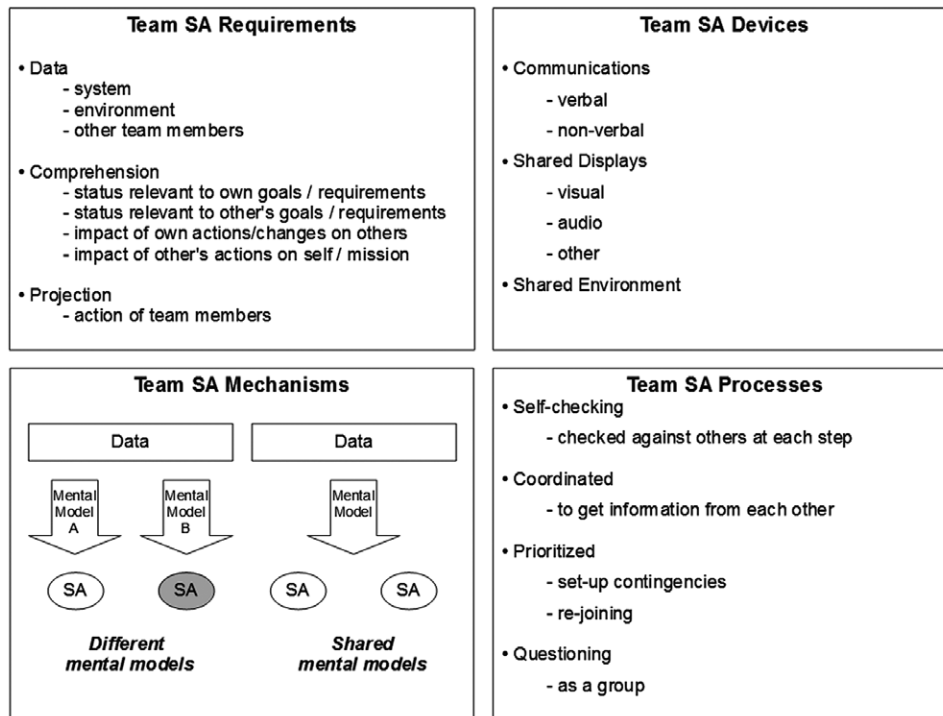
**Team SA Requirements**

• Data
- system
- environment
- other team members

• Comprehension
- status relevant to own goals / requirements
- status relevant to other's goals / requirements
- impact of own actions/changes on others
- impact of other's actions on self / mission

• Projection
- action of team members

**Team SA Devices**

• Communications
- verbal
- non-verbal

• Shared Displays
- visual
- audio
- other

• Shared Environment

**Team SA Mechanisms**

Data

Mental Model A

Mental Model B

SA

SA

*Different mental models*

Data

Mental Model

SA

SA

*Shared mental models*

**Team SA Processes**

• Self-checking
- checked against others at each step

• Coordinated
- to get information from each other

• Prioritized
- set-up contingencies
- re-joining

• Questioning
- as a group